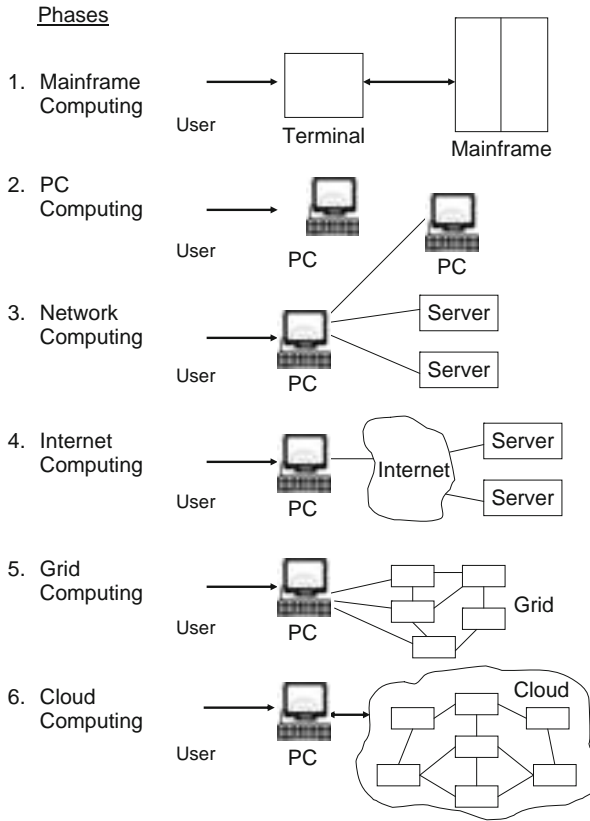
Phases

1. Mainframe Computing

User

Terminal

Mainframe

2. PC Computing

User

PC

PC

3. Network Computing

User

PC

Server

Server

4. Internet Computing

User

PC

Internet

Server

Server

5. Grid Computing

User

PC

Grid

6. Cloud Computing

User

PC

Cloud